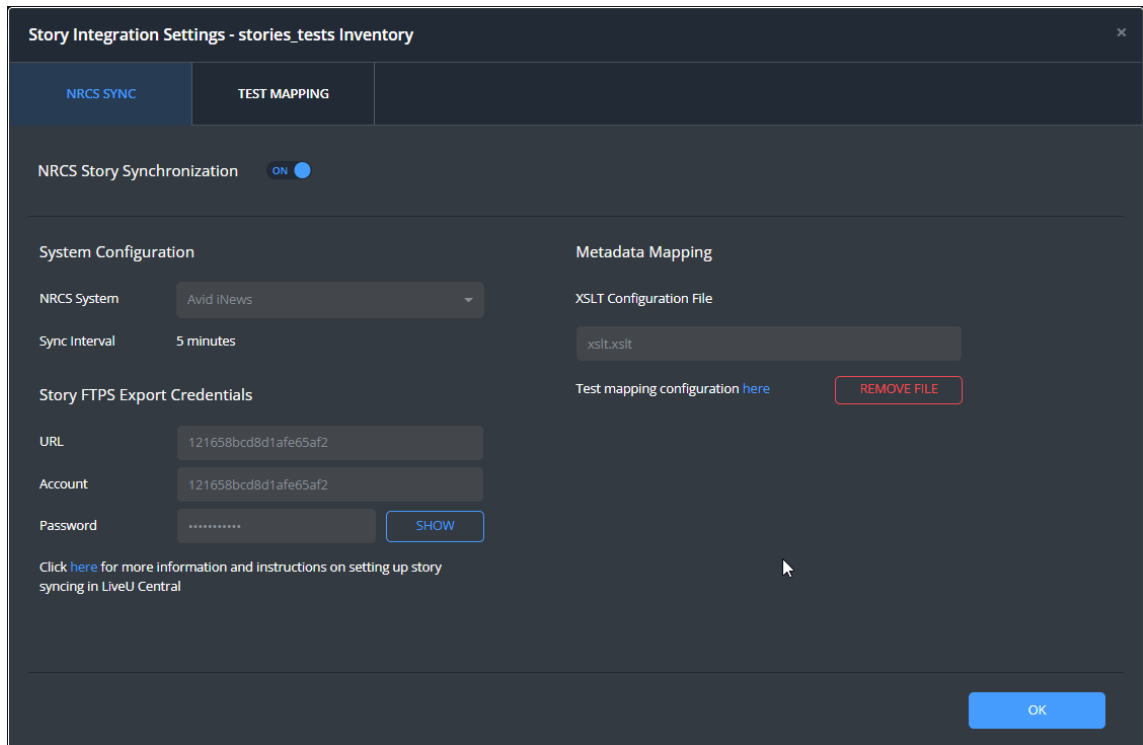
Story Integration Settings - stories_tests Inventory

×

NRCS SYNC

TEST MAPPING

NRCS Story Synchronization ON

System Configuration

NRCS System Avid iNews

Sync Interval 5 minutes

Story FTPS Export Credentials

URL 121658bcd8d1afe65af2

Account 121658bcd8d1afe65af2

Password ••••••••••• SHOW

Click here for more information and instructions on setting up story syncing in LiveU Central

Metadata Mapping

XSLT Configuration File

xslt.xslt

Test mapping configuration here

REMOVE FILE

OK